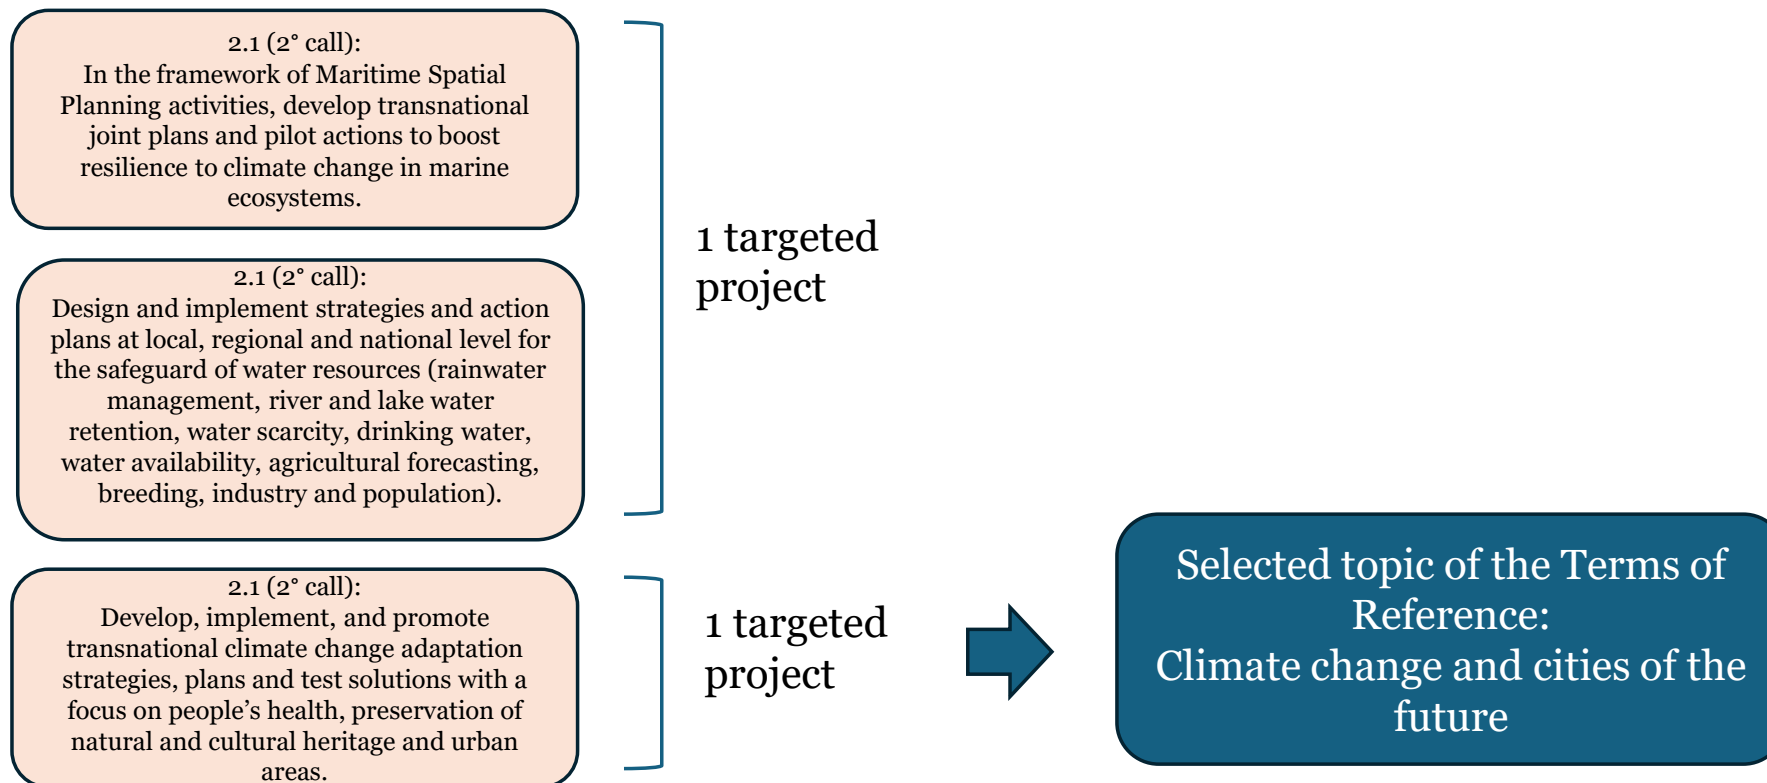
2.1 (2° call):
In the framework of Maritime Spatial Planning activities, develop transnational joint plans and pilot actions to boost resilience to climate change in marine ecosystems.

2.1 (2° call):
Design and implement strategies and action plans at local, regional and national level for the safeguard of water resources (rainwater management, river and lake water retention, water scarcity, drinking water, water availability, agricultural forecasting, breeding, industry and population).

1 targeted project

2.1 (2° call):
Develop, implement, and promote transnational climate change adaptation strategies, plans and test solutions with a focus on people's health, preservation of natural and cultural heritage and urban areas.

1 targeted project

Selected topic of the Terms of Reference:
Climate change and cities of the future